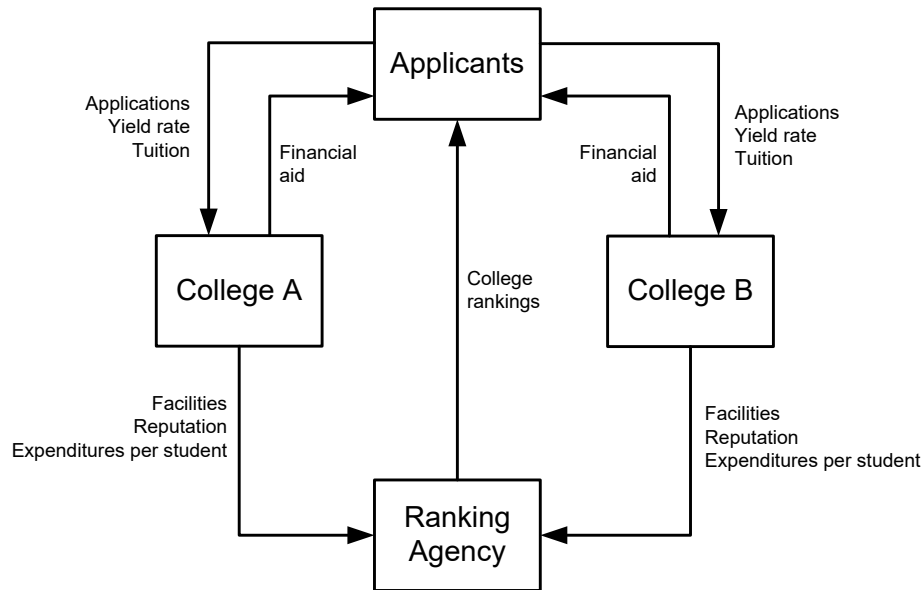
Applicants

Applications
Yield rate
Tuition

Financial aid

Financial aid

Applications
Yield rate
Tuition

College A

College rankings

College B

Facilities
Reputation
Expenditures per student

Facilities
Reputation
Expenditures per student

Ranking Agency